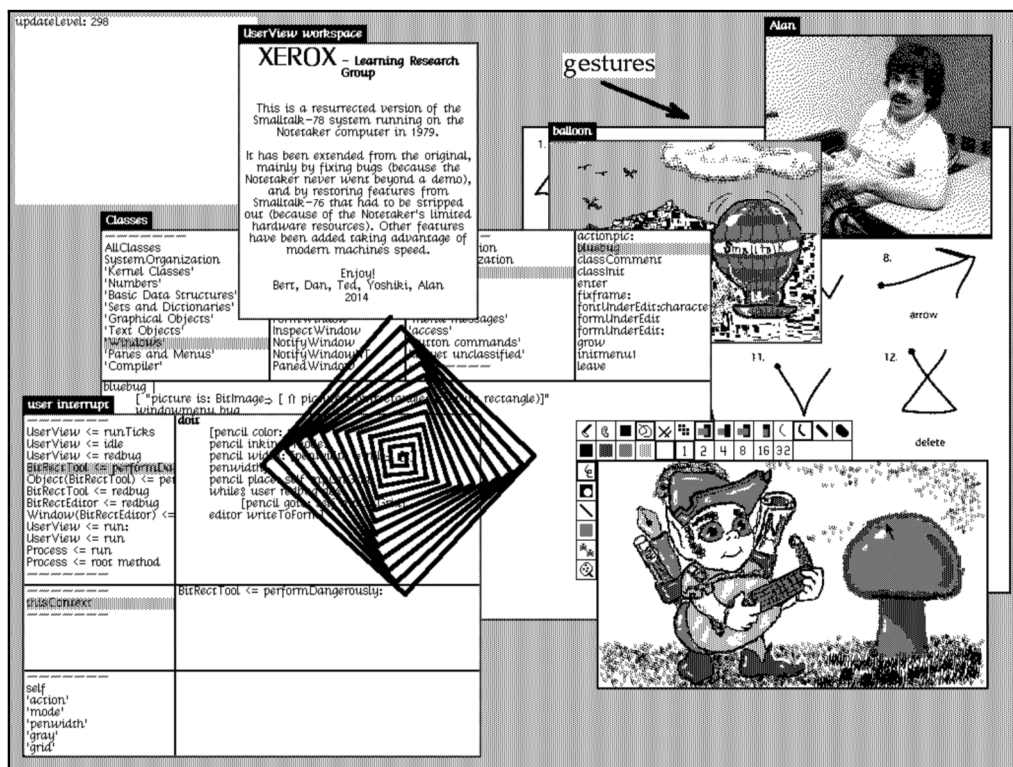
updateLevel: 298

UserView workspace

XEROX - Learning Research Group

This is a resurrected version of the Smalltalk-78 system running on the Notetaker computer in 1979.

It has been extended from the original, mainly by fixing bugs (because the Notetaker never went beyond a demo), and by restoring features from Smalltalk-76 that had to be stripped out (because of the Notetaker's limited hardware resources). Other features have been added taking advantage of modern machines speed.

Enjoy!
Bert, Dan, Ted, Yoshiki, Alan
2014

gestures

Alan

balloon

Classes

AllClasses
SystemOrganization
'Kernel Classes'
'Numbers'
'Basic Data Structures'
'Sets and Dictionaries'
'Graphical Objects'
'Text Objects'
'Windows'
'Panes and Menus'
'Compiler'

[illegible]Window
InspectWindow
NotifyWindow
NotifyWindow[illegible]
PanedWindow

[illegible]ion
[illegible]ization

'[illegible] messages'
'access'
'button commands'
'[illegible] unclassified'

actionpic:
bluebug
classComment
classInit
enter
fixframe:
fontUnderEdit:characte
formUnderEdit
formUnderEdit:
grow
initmenu1
leave

bluebug
["picture is: BitImage⊃ [ ⇑ pi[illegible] rectangle)]"
windowmenu bug

user interrupt

UserView <= runTicks
UserView <= idle
UserView <= redbug
BitRectTool <= performDa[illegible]
Object(BitRectTool) <= pe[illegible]
BitRectTool <= redbug
BitRectEditor <= redbug
Window(BitRectEditor) <=
UserView <= run:
UserView <= run
Process <= run
Process <= root method

doit
[pencil color: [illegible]
pencil inking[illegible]
pencil width: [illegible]
penwidth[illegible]
pencil place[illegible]
whiles user re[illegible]
[pencil go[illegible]
editor writeToForm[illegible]

thisContext

BitRectTool <= performDangerously:

self
'action'
'mode'
'penwidth'
'gray'
'grid'

1.
8.
arrow
11.
12.
delete

1 2 4 8 16 32